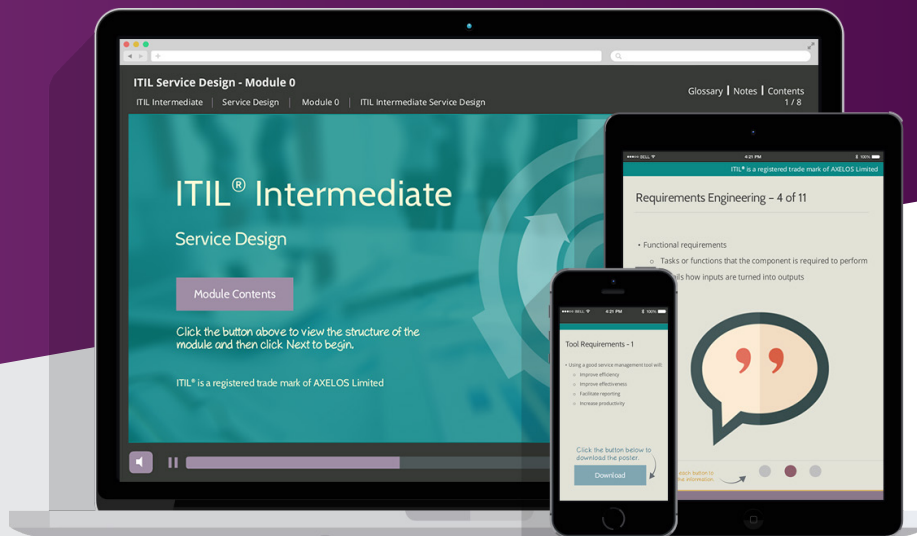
ITIL Service Design - Module 0

ITIL Intermediate | Service Design | Module 0 | ITIL Intermediate Service Design

Glossary | Notes | Contents
1 / 8

ITIL® Intermediate

Service Design

Module Contents

Click the button above to view the structure of the module and then click Next to begin.

ITIL® is a registered trade mark of AXELOS Limited

4:21 PM

ITIL® is a registered trade mark of AXELOS Limited

Requirements Engineering – 4 of 11

• Functional requirements
◦ Tasks or functions that the component is required to perform
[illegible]ails how inputs are turned into outputs

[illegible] each button to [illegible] information.

4:21 PM

Tool Requirements - 1

• Using a good service management tool will:
◦ Improve efficiency
◦ Improve effectiveness
◦ Facilitate reporting
◦ Increase productivity

Click the button below to download the poster.

Download